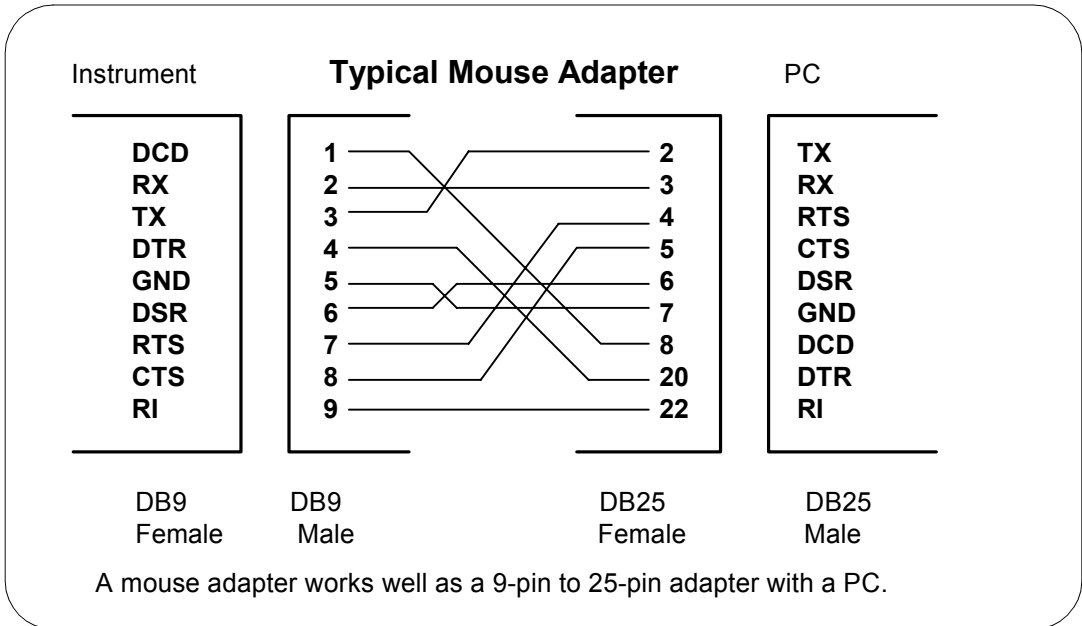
Instrument **Typical Mouse Adapter** PC

DCD
RX
TX
DTR
GND
DSR
RTS
CTS
RI

1
2
3
4
5
6
7
8
9

2
3
4
5
6
7
8
20
22

TX
RX
RTS
CTS
DSR
GND
DCD
DTR
RI

DB9 Female

DB9 Male

DB25 Female

DB25 Male

A mouse adapter works well as a 9-pin to 25-pin adapter with a PC.